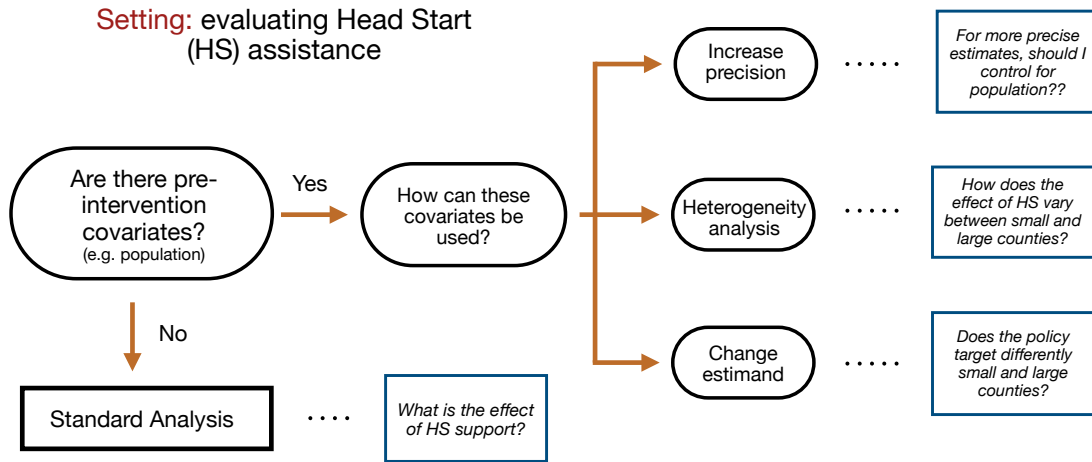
Setting: evaluating Head Start (HS) assistance

Are there pre-intervention covariates? (e.g. population)

Yes

How can these covariates be used?

Increase precision

.....

For more precise estimates, should I control for population??

Heterogeneity analysis

.....

How does the effect of HS vary between small and large counties?

Change estimand

.....

Does the policy target differently small and large counties?

No

Standard Analysis

....

What is the effect of HS support?